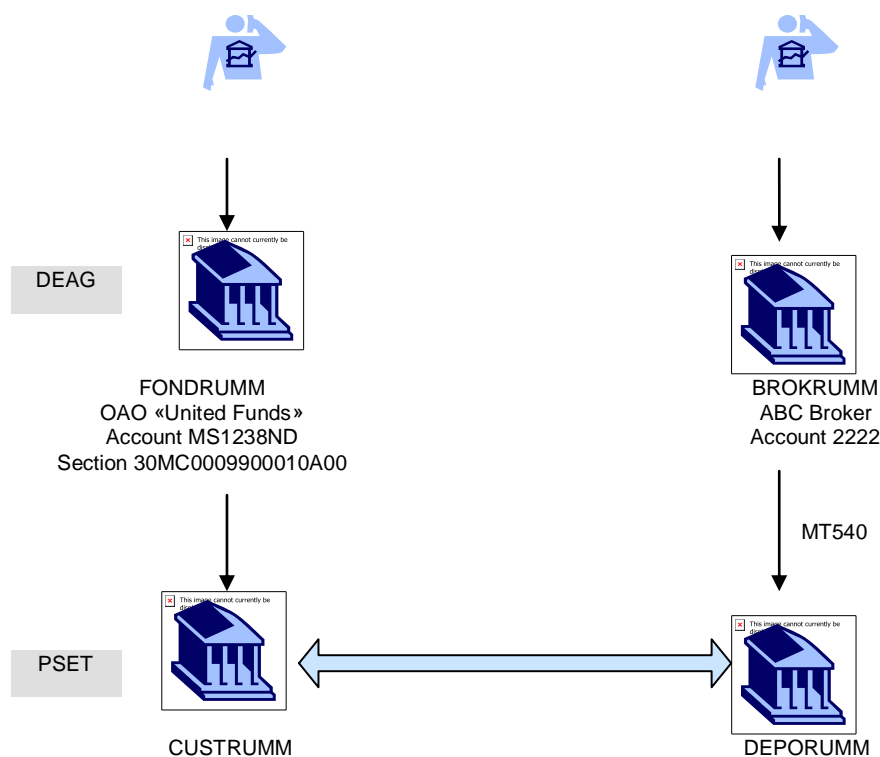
DEAG

This image cannot currently be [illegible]

This image cannot currently be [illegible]

FONDRUMM
OAO «United Funds»
Account MS1238ND
Section 30MC0009900010A00

BROKRUMM
ABC Broker
Account 2222

MT540

PSET

This image cannot currently be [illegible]

This image cannot currently be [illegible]

CUSTRUMM

DEPORUMM